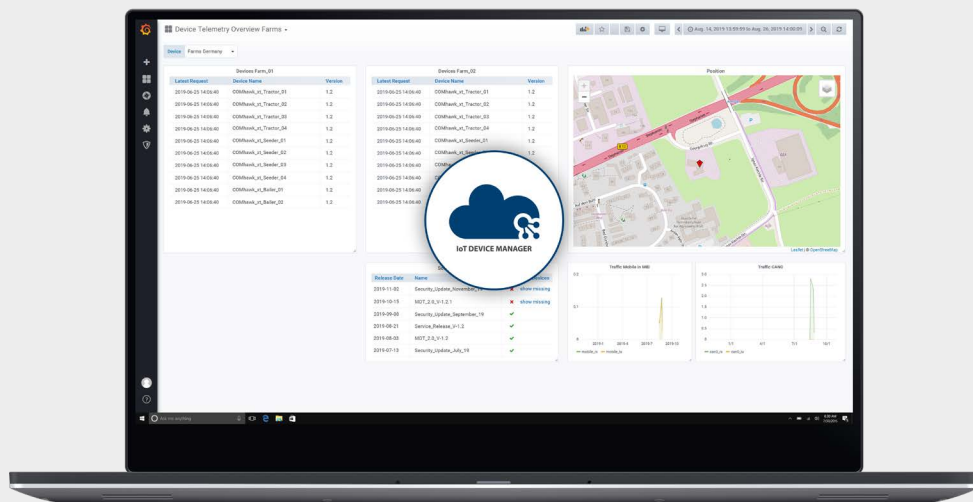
Device Telemetry Overview Farms

Aug. 14, 2019 13:59:59 to Aug. 26, 2019 14:00:09

Device Farms Germany

Devices Farm_01

| Latest Request | Device Name | Version |
|---|---|---|
| 2019-06-25 14:06:40 | COMhawk_xt_Tractor_01 | 1.2 |
| 2019-06-25 14:06:40 | COMhawk_xt_Tractor_02 | 1.2 |
| 2019-06-25 14:06:40 | COMhawk_xt_Tractor_03 | 1.2 |
| 2019-06-25 14:06:40 | COMhawk_xt_Tractor_04 | 1.2 |
| 2019-06-25 14:06:40 | COMhawk_xt_Seeder_01 | 1.2 |
| 2019-06-25 14:06:40 | COMhawk_xt_Seeder_02 | 1.2 |
| 2019-06-25 14:06:40 | COMhawk_xt_Seeder_03 | 1.2 |
| 2019-06-25 14:06:40 | COMhawk_xt_Seeder_04 | 1.2 |
| 2019-06-25 14:06:40 | COMhawk_xt_Bailer_01 | 1.2 |
| 2019-06-25 14:06:40 | COMhawk_xt_Bailer_02 | 1.2 |

Devices Farm_02

| Latest Request | Device Name | Version |
|---|---|---|
| 2019-06-25 14:06:40 | COMhawk_xt_Tractor_01 | 1.2 |
| 2019-06-25 14:06:40 | COMhawk_xt_Tractor_02 | 1.2 |
| 2019-06-25 14:06:40 | COMhawk_xt_Tractor_03 | 1.2 |
| 2019-06-25 14:06:40 | COMhawk_xt_Tractor_04 | 1.2 |
| 2019-06-25 14:06:40 | COMhawk_xt_Seeder_01 | 1.2 |
| 2019-06-25 14:06:40 | COMhawk_xt_Seeder_02 | 1.2 |
| 2019-06-25 14:06:40 | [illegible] | |
| 2019-06-25 14:06:40 | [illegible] | |
| 2019-06-25 14:06:40 | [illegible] | |
| 2019-06-25 14:06:40 | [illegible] | |

Position

Leaflet | © OpenStreetMap

IoT DEVICE MANAGER

| Release Date | Name | | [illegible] |
|---|---|---|---|
| 2019-11-02 | Security_Update_November_19 | ✗ | show missing |
| 2019-10-15 | MGT_2.0_V-1.2.1 | ✗ | show missing |
| 2019-09-30 | Security_Update_September_19 | ✔ | |
| 2019-08-21 | Service_Release_V-1.2 | ✔ | |
| 2019-08-03 | MGT_2.0_V-1.2 | ✔ | |
| 2019-07-13 | Security_Update_July_19 | ✔ | |

Traffic Mobile in GB

Traffic CAN

Ask me anything